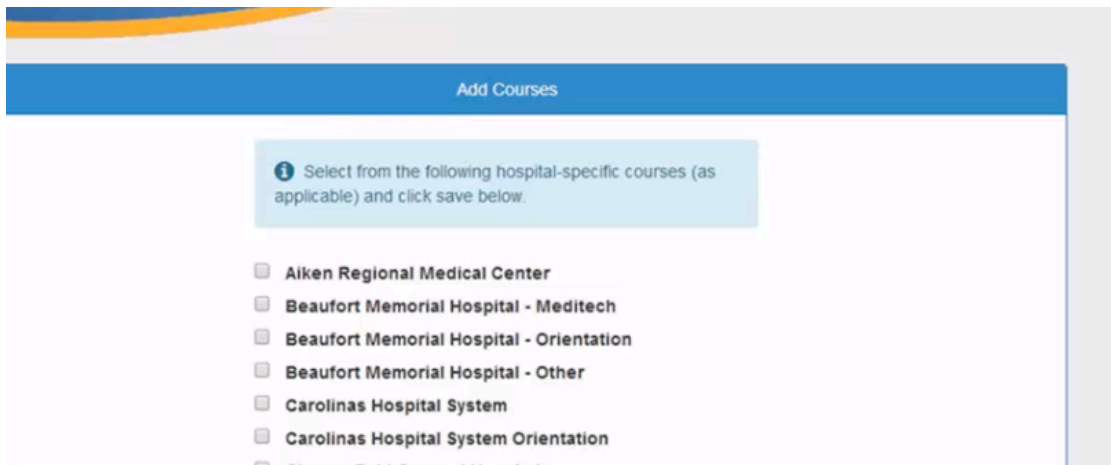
Add Courses

Select from the following hospital-specific courses (as applicable) and click save below.

Aiken Regional Medical Center
Beaufort Memorial Hospital - Meditech
Beaufort Memorial Hospital - Orientation
Beaufort Memorial Hospital - Other
Carolinas Hospital System
Carolinas Hospital System Orientation
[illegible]